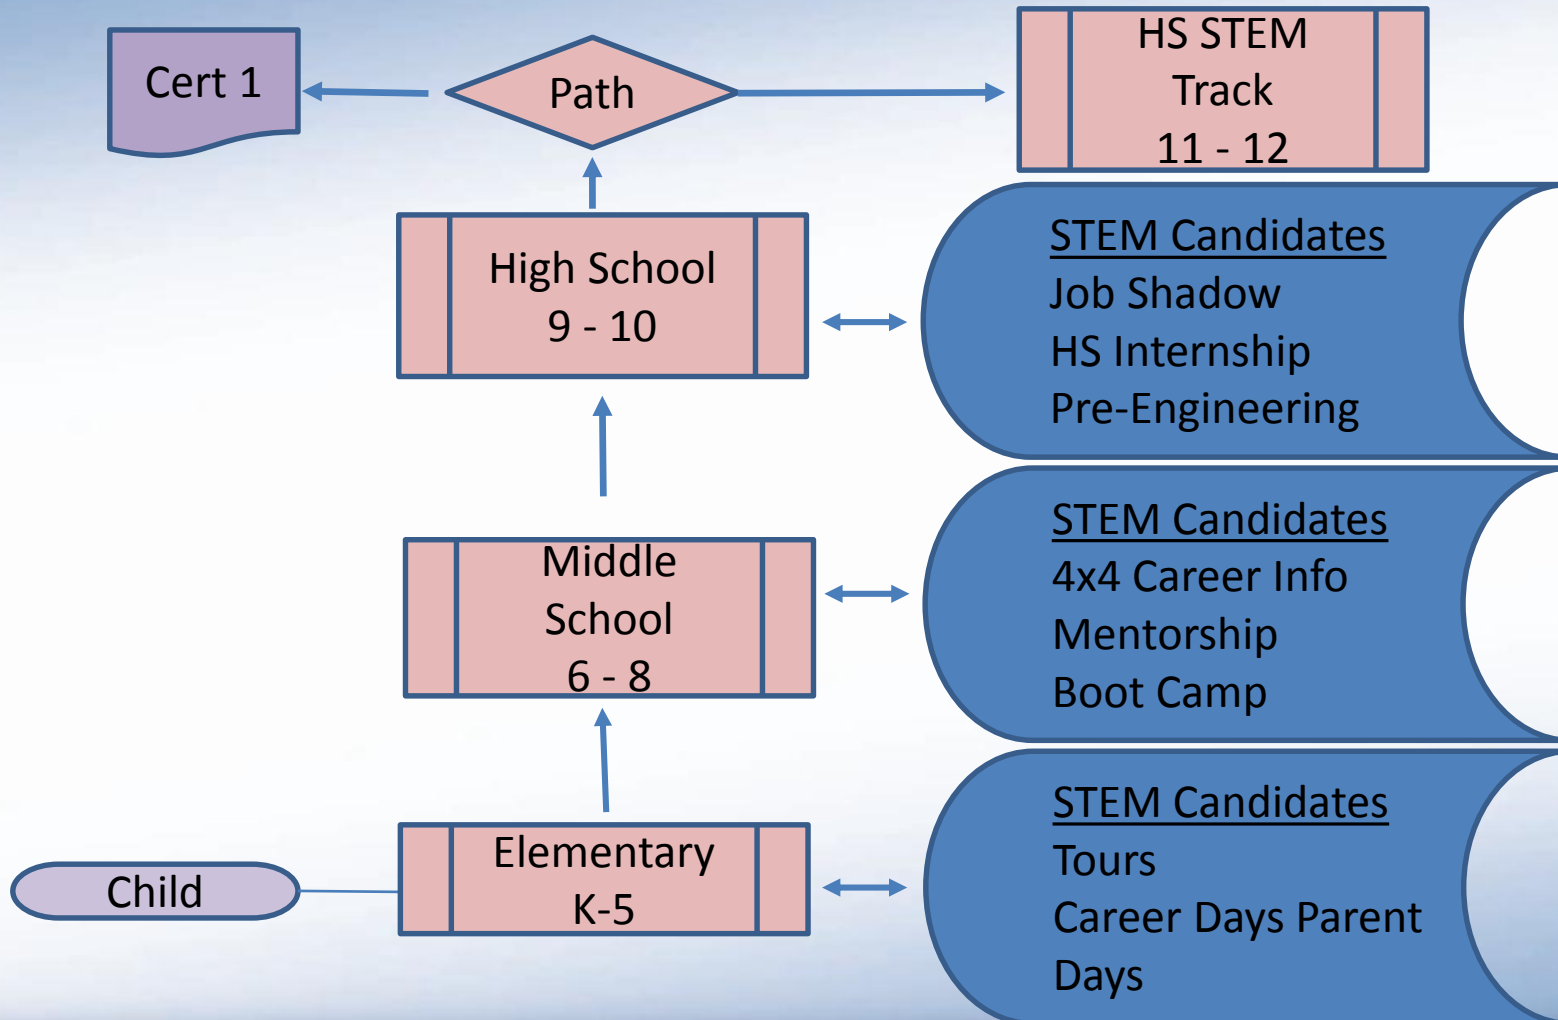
Cert 1

Path

HS STEM Track 11 - 12

High School 9 - 10

STEM Candidates
Job Shadow
HS Internship
Pre-Engineering

Middle School 6 - 8

STEM Candidates
4x4 Career Info
Mentorship
Boot Camp

Child

Elementary K-5

STEM Candidates
Tours
Career Days Parent Days